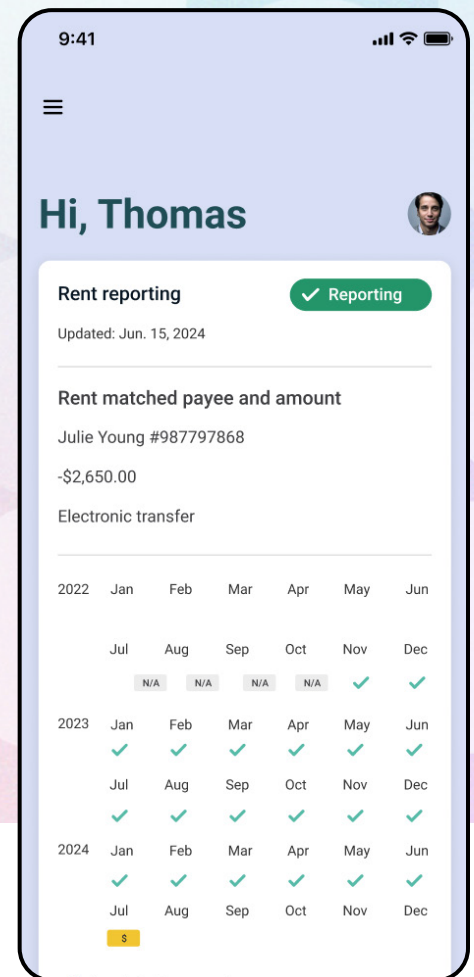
9:41

Hi, Thomas

Rent reporting
Reporting

Updated: Jun. 15, 2024

Rent matched payee and amount

Julie Young #987797868

-$2,650.00

Electronic transfer

| | | | | | | |
|---|---|---|---|---|---|---|
| 2022 | Jan | Feb | Mar | Apr | May | Jun |
| | Jul | Aug | Sep | Oct | Nov | Dec |
| | N/A | N/A | N/A | N/A | | |
| 2023 | Jan | Feb | Mar | Apr | May | Jun |
| | Jul | Aug | Sep | Oct | Nov | Dec |
| 2024 | Jan | Feb | Mar | Apr | May | Jun |
| | Jul | Aug | Sep | Oct | Nov | Dec |
| | $ | | | | | |